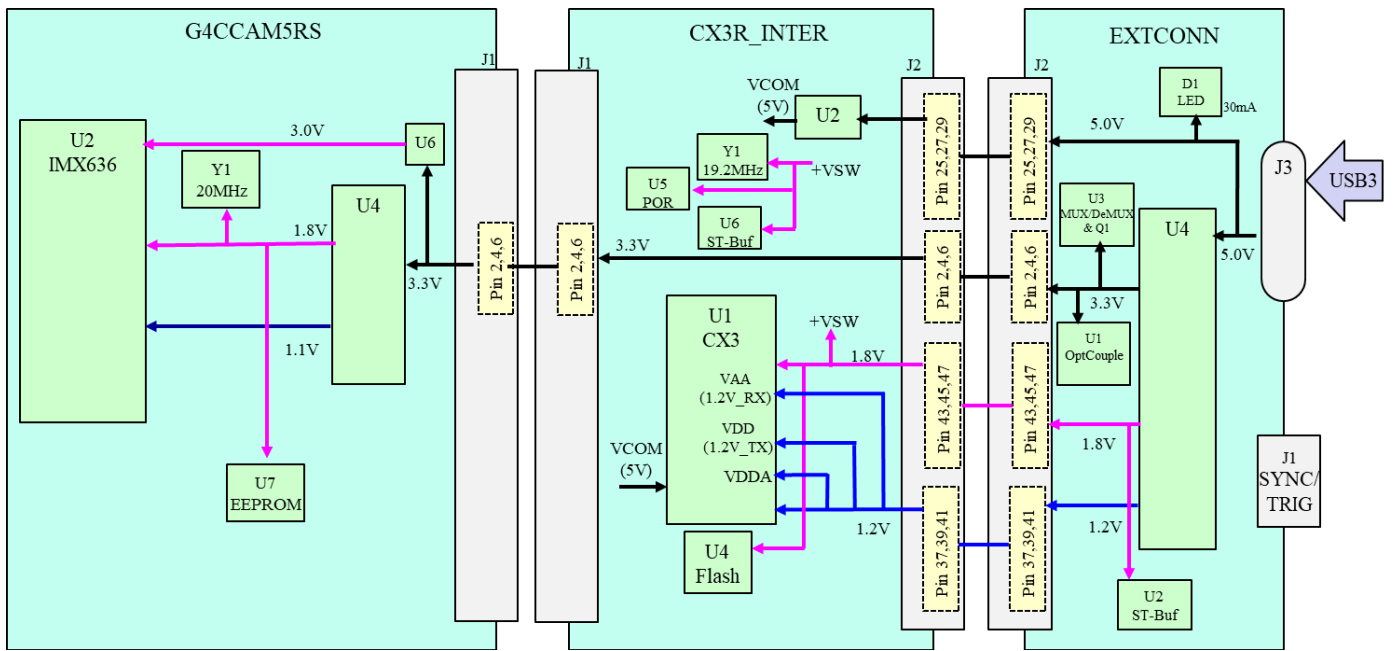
G4CCAM5RS

U2
IMX636

Y1
20MHz

3.0V

U6

U4

1.8V

3.3V

1.1V

U7
EEPROM

J1

Pin 2,4,6

J1

Pin 2,4,6

CX3R_INTER

VCOM
(5V)

U2

Y1
19.2MHz

+VSW

U5
POR

U6
ST-Buf

3.3V

U1
CX3

+VSW

1.8V

VAA
(1.2V_RX)

VDD
(1.2V_TX)

VDDA

VCOM
(5V)

1.2V

U4
Flash

J2

Pin 25,27,29

Pin 2,4,6

Pin 43,45,47

Pin 37,39,41

J2

Pin 25,27,29

Pin 2,4,6

Pin 43,45,47

Pin 37,39,41

EXTCONN

D1
LED

30mA

5.0V

J3

USB3

U3
MUX/DeMUX
& Q1

U4

5.0V

3.3V

U1
OptCouple

1.8V

1.2V

U2
ST-Buf

J1
SYNC/
TRIG